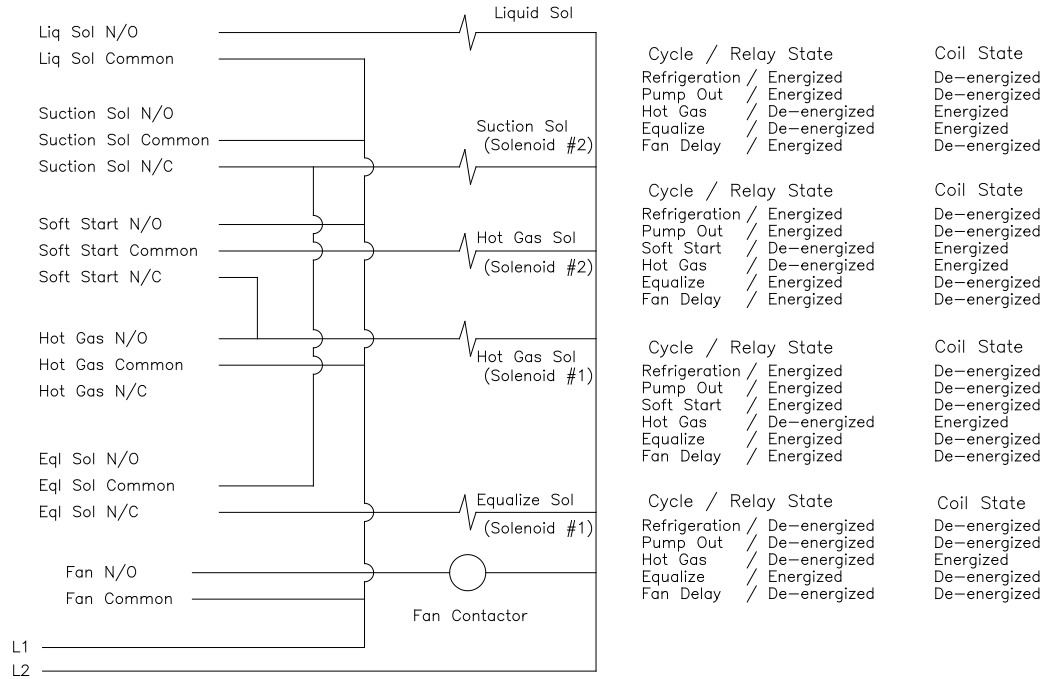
Liq Sol N/O
Liq Sol Common

Liquid Sol

Suction Sol N/O
Suction Sol Common
Suction Sol N/C

Suction Sol
(Solenoid #2)

Soft Start N/O
Soft Start Common
Soft Start N/C

Hot Gas Sol
(Solenoid #2)

Hot Gas N/O
Hot Gas Common
Hot Gas N/C

Hot Gas Sol
(Solenoid #1)

Eql Sol N/O
Eql Sol Common
Eql Sol N/C

Equalize Sol
(Solenoid #1)

Fan N/O
Fan Common

Fan Contactor

L1
L2

| Cycle / Relay State | Coil State |
|---|---|
| Refrigeration / Energized | De-energized |
| Pump Out / Energized | De-energized |
| Hot Gas / De-energized | Energized |
| Equalize / De-energized | Energized |
| Fan Delay / Energized | De-energized |

| Cycle / Relay State | Coil State |
|---|---|
| Refrigeration / Energized | De-energized |
| Pump Out / Energized | De-energized |
| Soft Start / De-energized | Energized |
| Hot Gas / De-energized | Energized |
| Equalize / Energized | De-energized |
| Fan Delay / Energized | De-energized |

| Cycle / Relay State | Coil State |
|---|---|
| Refrigeration / Energized | De-energized |
| Pump Out / Energized | De-energized |
| Soft Start / Energized | De-energized |
| Hot Gas / De-energized | Energized |
| Equalize / Energized | De-energized |
| Fan Delay / Energized | De-energized |

| Cycle / Relay State | Coil State |
|---|---|
| Refrigeration / De-energized | De-energized |
| Pump Out / De-energized | De-energized |
| Hot Gas / De-energized | Energized |
| Equalize / Energized | De-energized |
| Fan Delay / De-energized | De-energized |